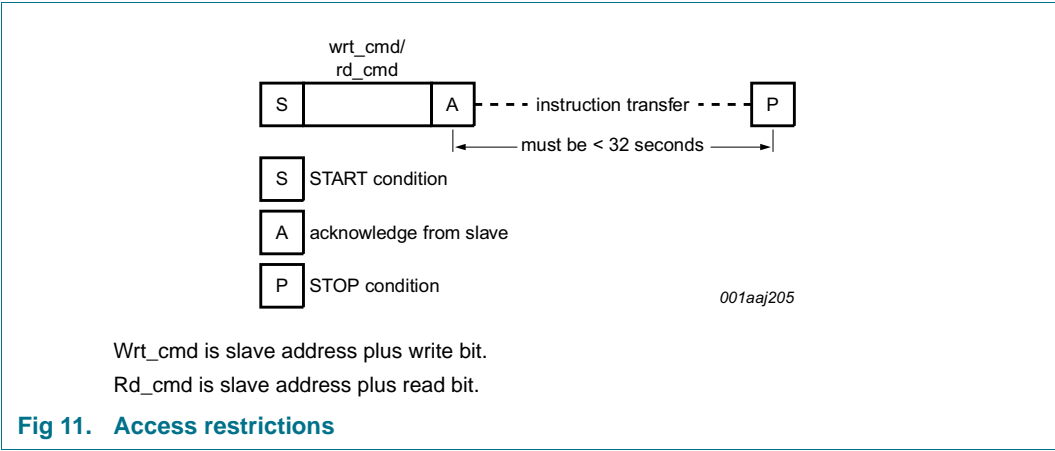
wrt_cmd/
rd_cmd

S

A

instruction transfer

P

must be < 32 seconds

S START condition

A acknowledge from slave

P STOP condition

001aaj205

Wrt_cmd is slave address plus write bit.

Rd_cmd is slave address plus read bit.

Fig 11. Access restrictions